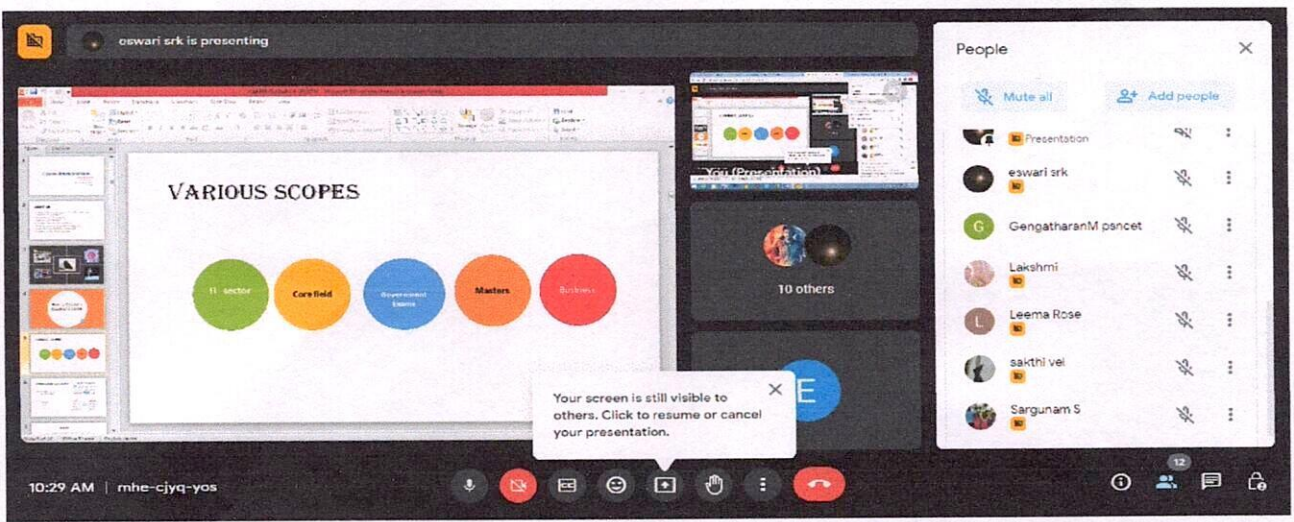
eswari srk is presenting

VARIOUS SCOPES

IT sector
Core field
Government Exams
Masters
Business

You (Presentation)

10 others

E

Your screen is still visible to others. Click to resume or cancel your presentation.

People

Mute all
Add people

Presentation
eswari srk
GengatharanM psncet
Lakshmi
Leema Rose
sakthi vel
Sargunam S

10:29 AM | mhe-cjyq-yos

12